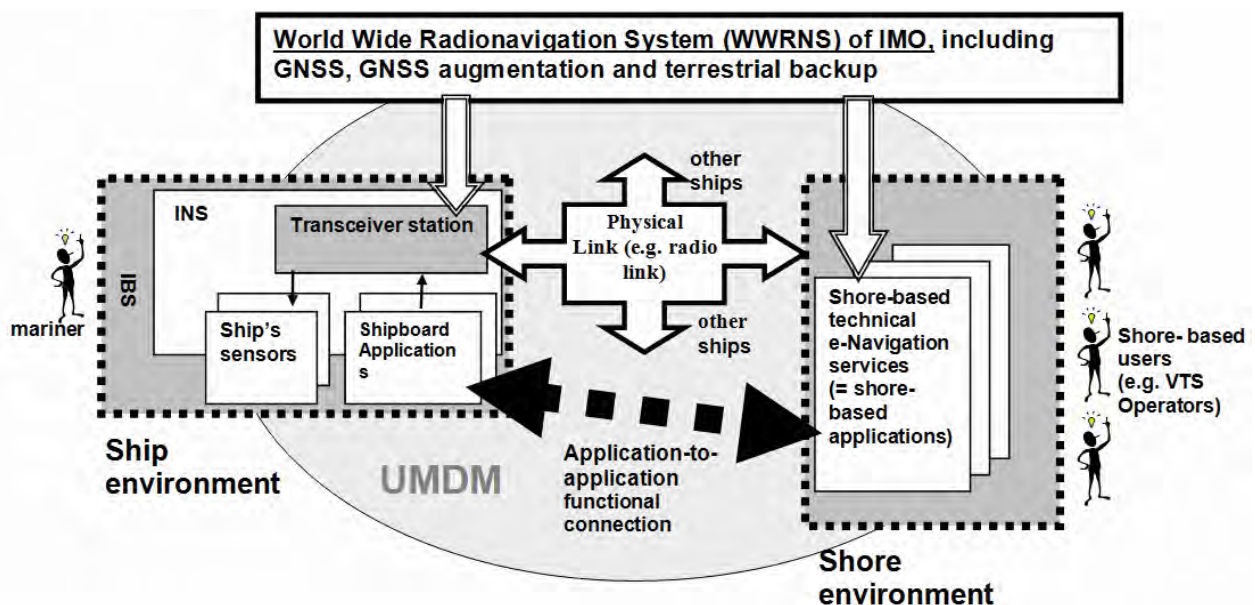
World Wide Radionavigation System (WWRNS) of IMO, including GNSS, GNSS augmentation and terrestrial backup

other ships

INS

Transceiver station

Physical Link (e.g. radio link)

IBS

mariner

Ship's sensors

Shipboard Applications

other ships

Shore-based technical e-Navigation services (= shore-based applications)

Shore- based users (e.g. VTS Operators)

Ship environment

UMDM

Application-to-application functional connection

Shore environment